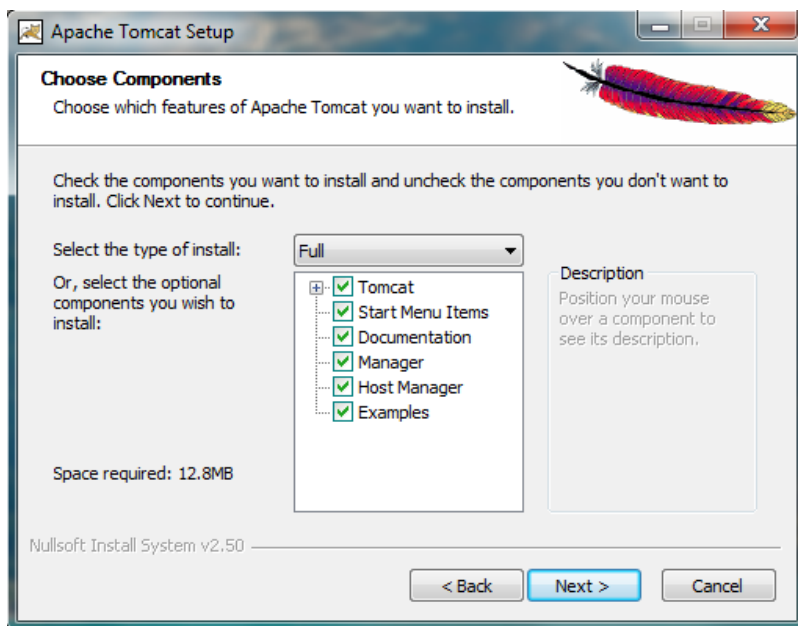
Apache Tomcat Setup

Choose Components
Choose which features of Apache Tomcat you want to install.

Check the components you want to install and uncheck the components you don't want to install. Click Next to continue.

Select the type of install:
Full

Or, select the optional components you wish to install:

Tomcat
Start Menu Items
Documentation
Manager
Host Manager
Examples

Description
Position your mouse over a component to see its description.

Space required: 12.8MB

Nullsoft Install System v2.50

< Back
Next >
Cancel